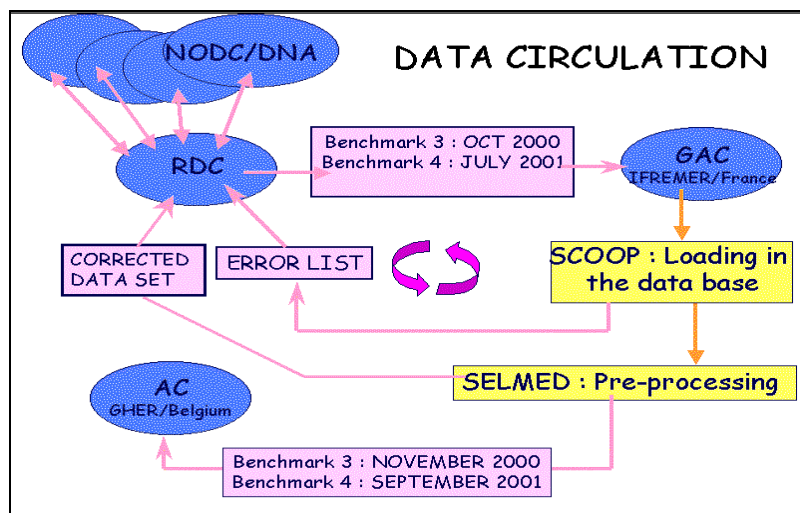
NODC/DNA

DATA CIRCULATION

RDC

Benchmark 3 : OCT 2000
Benchmark 4 : JULY 2001

GAC
IFREMER/France

CORRECTED DATA SET

ERROR LIST

SCOOP : Loading in the data base

SELMED : Pre-processing

AC
GHER/Belgium

Benchmark 3 : NOVEMBER 2000
Benchmark 4 : SEPTEMBER 2001